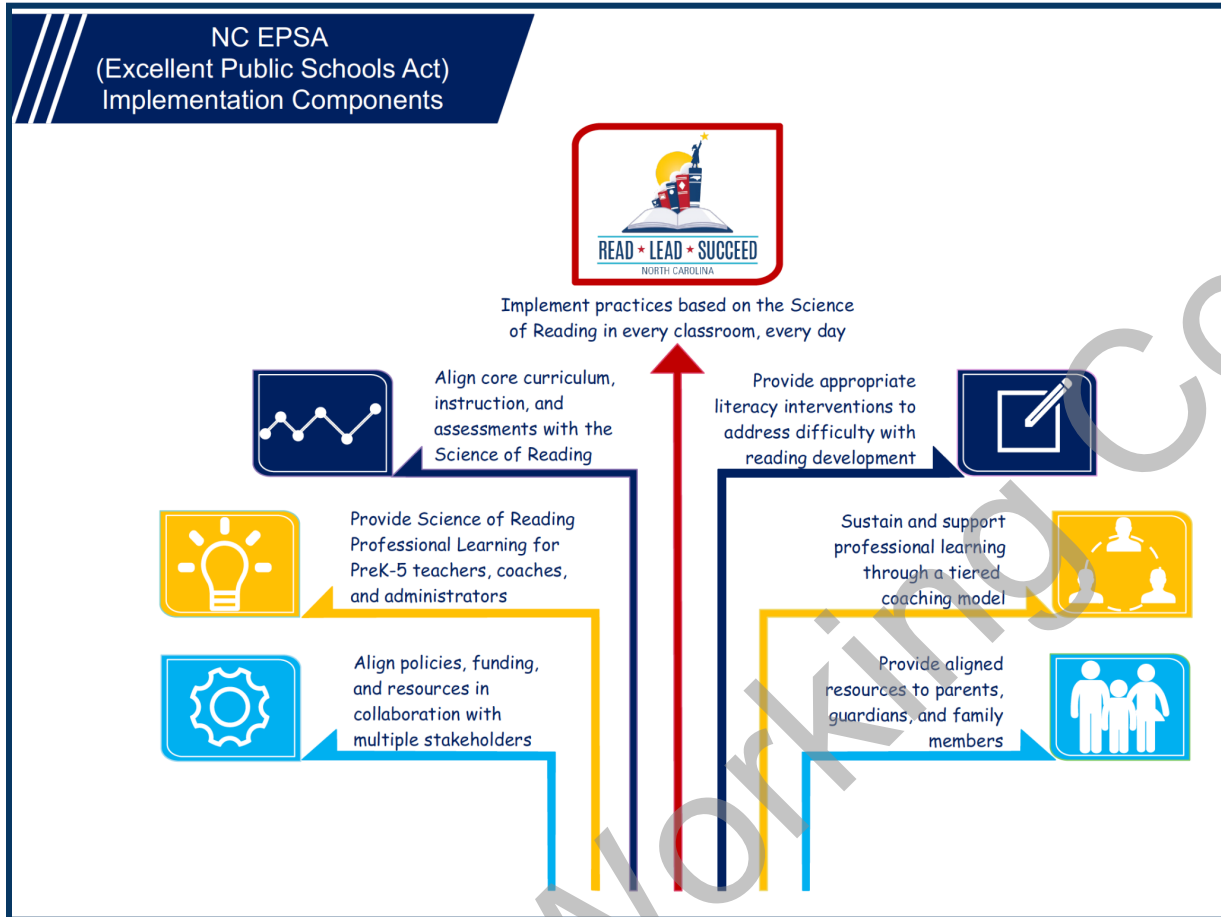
NC EPSA
(Excellent Public Schools Act)
Implementation Components

READ ★ LEAD ★ SUCCEED
NORTH CAROLINA

Implement practices based on the Science of Reading in every classroom, every day

Align core curriculum, instruction, and assessments with the Science of Reading

Provide appropriate literacy interventions to address difficulty with reading development

Provide Science of Reading Professional Learning for PreK-5 teachers, coaches, and administrators

Sustain and support professional learning through a tiered coaching model

Align policies, funding, and resources in collaboration with multiple stakeholders

Provide aligned resources to parents, guardians, and family members

Working Co